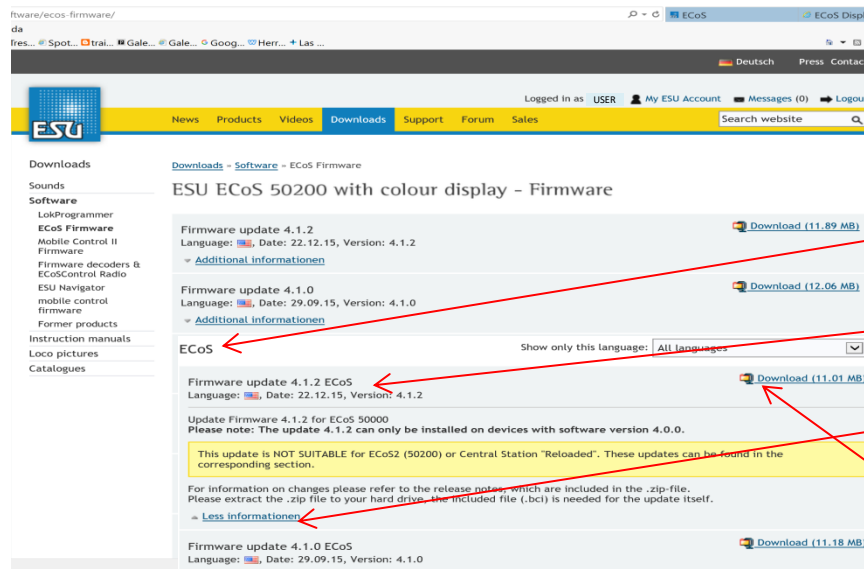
ftware/ecos-firmware/
da
Tres... Spot... trai... Gale... Gale... Goog... Herr... Las ...
ECoS
ECoS Displ

Deutsch Press Contac

Logged in as USER My ESU Account Messages (0) Logou

News Products Videos Downloads Support Forum Sales
Search website

Downloads
Sounds
Software
LokProgrammer
ECoS Firmware
Mobile Control II Firmware
Firmware decoders & ECoSControl Radio
ESU Navigator
mobile control firmware
Former products
Instruction manuals
Loco pictures
Catalogues

Downloads » Software » ECoS Firmware

ESU ECoS 50200 with colour display - Firmware

Firmware update 4.1.2
Language: , Date: 22.12.15, Version: 4.1.2
Additional informationen
Download (11.89 MB)

Firmware update 4.1.0
Language: , Date: 29.09.15, Version: 4.1.0
Additional informationen
Download (12.06 MB)

ECoS
Show only this language: All languages

Firmware update 4.1.2 ECoS
Language: , Date: 22.12.15, Version: 4.1.2
Download (11.01 MB)

Update Firmware 4.1.2 for ECoS 50000
Please note: The update 4.1.2 can only be installed on devices with software version 4.0.0.

This update is NOT SUITABLE for ECoS2 (50200) or Central Station "Reloaded". These updates can be found in the corresponding section.

For information on changes please refer to the release notes, which are included in the .zip-file.
Please extract the .zip file to your hard drive, the included file (.bci) is needed for the update itself.
Less informationen

Firmware update 4.1.0 ECoS
Language: , Date: 29.09.15, Version: 4.1.0
Download (11.18 MB)